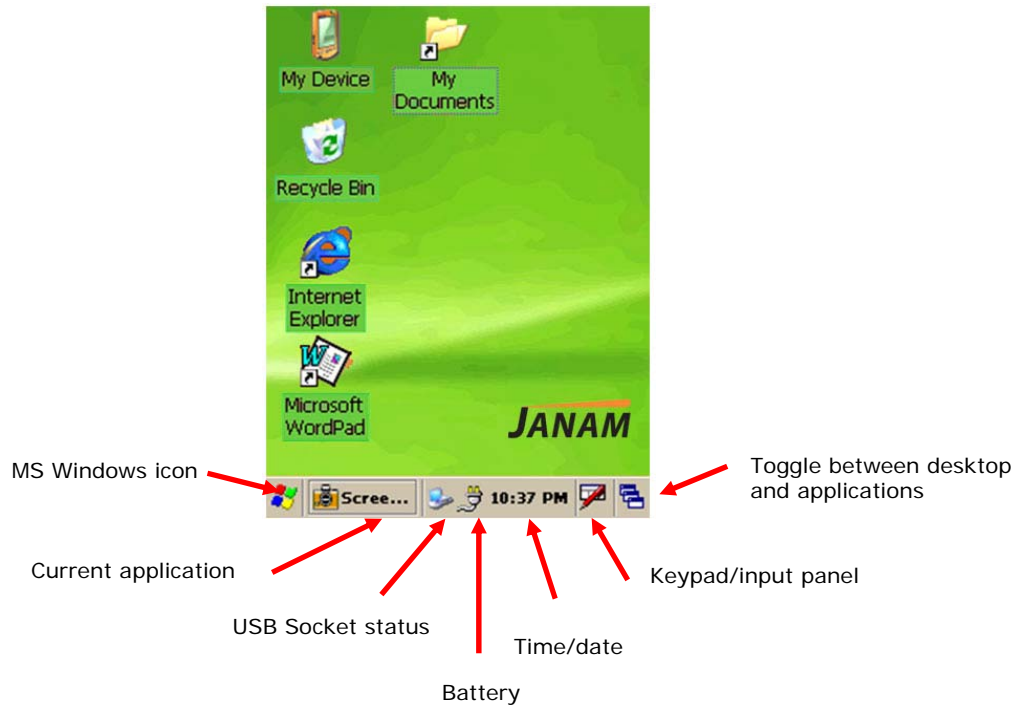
My Device

My Documents

Recycle Bin

Internet Explorer

Microsoft WordPad

JANAM

MS Windows icon

Scree...

10:37 PM

Toggle between desktop and applications

Current application

Keypad/input panel

USB Socket status

Time/date

Battery